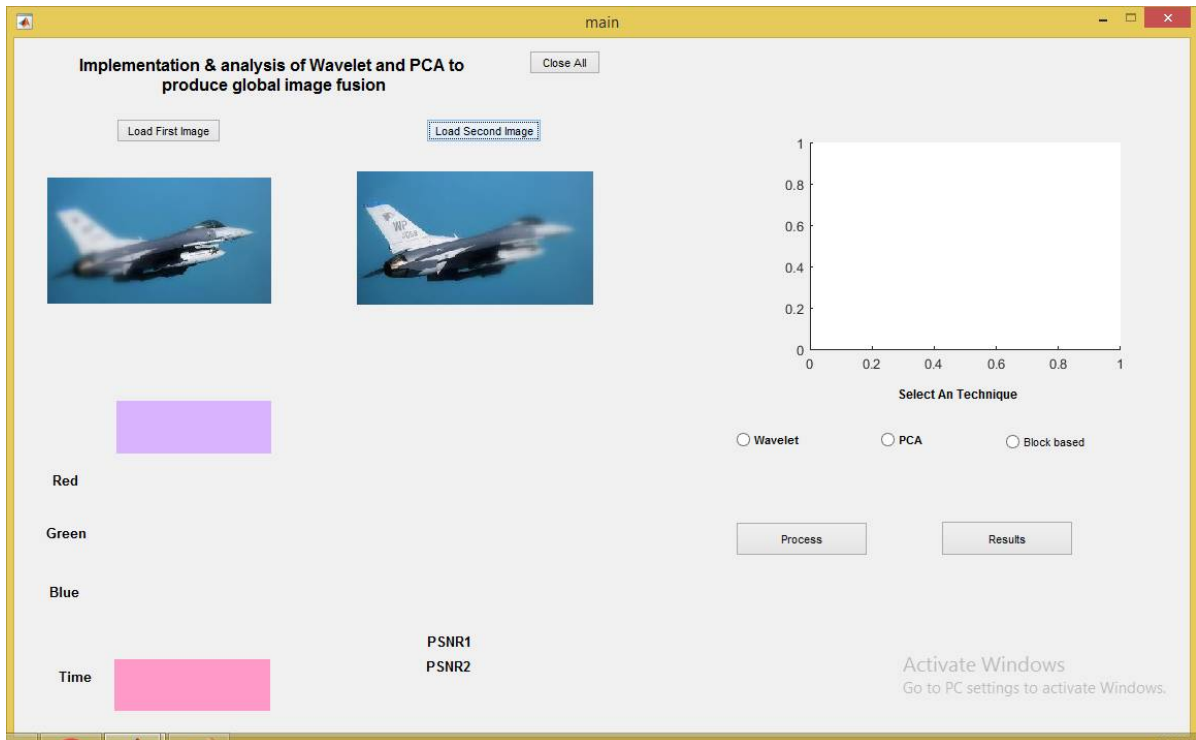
main

Implementation & analysis of Wavelet and PCA to produce global image fusion

Close All

Load First Image

Load Second Image

1
0.8
0.6
0.4
0.2
0
0 0.2 0.4 0.6 0.8 1

Select An Technique

Wavelet
PCA
Block based

Red

Green

Blue

Process

Results

PSNR1
PSNR2

Time

Activate Windows
Go to PC settings to activate Windows.